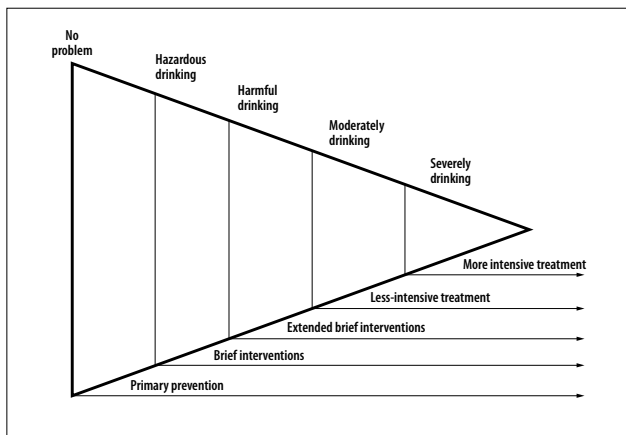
No problem

Hazardous drinking

Harmful drinking

Moderately drinking

Severely drinking

More intensive treatment

Less-intensive treatment

Extended brief interventions

Brief interventions

Primary prevention